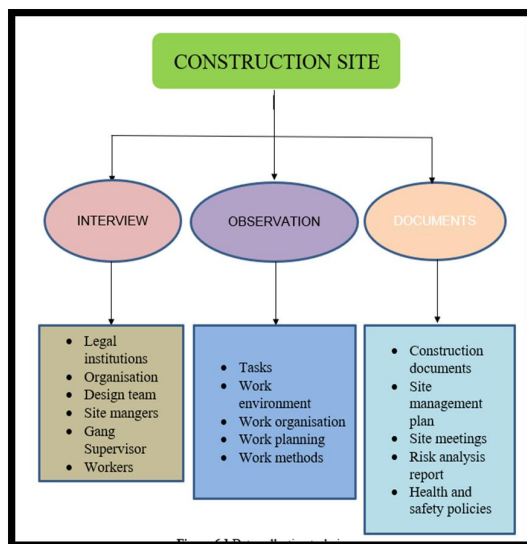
CONSTRUCTION SITE

INTERVIEW

OBSERVATION

DOCUMENTS

- Legal institutions
- Organisation
- Design team
- Site mangers
- Gang Supervisor
- Workers

- Tasks
- Work environment
- Work organisation
- Work planning
- Work methods

- Construction documents
- Site management plan
- Site meetings
- Risk analysis report
- Health and safety policies

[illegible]